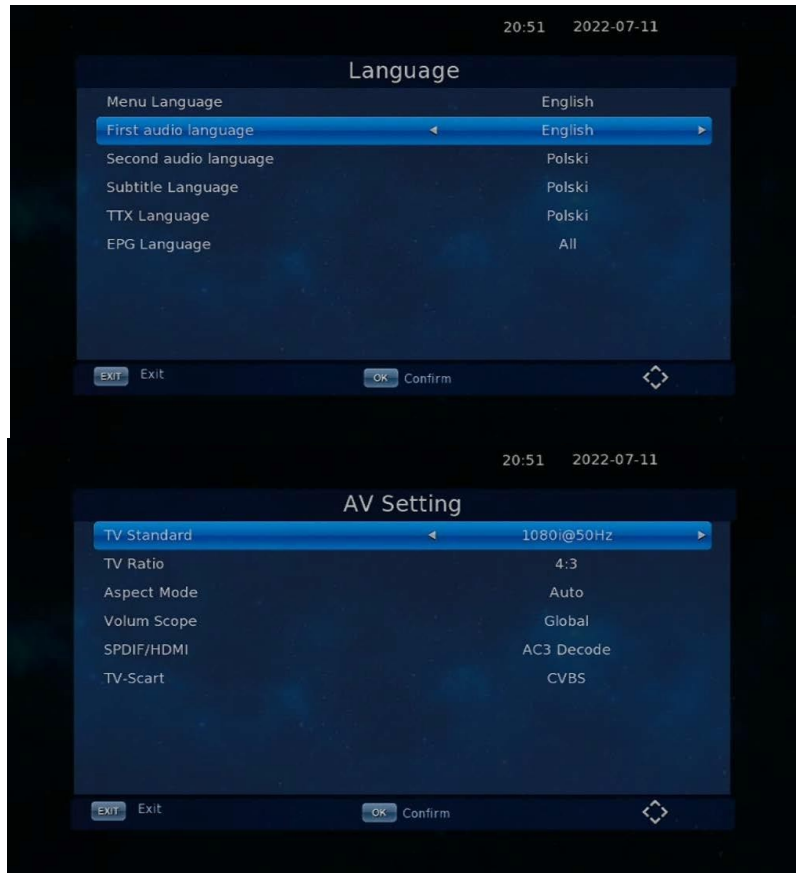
20:51 2022-07-11

Language

| | |
|---|---|
| Menu Language | English |
| First audio language | English |
| Second audio language | Polski |
| Subtitle Language | Polski |
| TTX Language | Polski |
| EPG Language | All |

EXIT Exit OK Confirm

20:51 2022-07-11

AV Setting

| | |
|---|---|
| TV Standard | 1080i@50Hz |
| TV Ratio | 4:3 |
| Aspect Mode | Auto |
| Volum Scope | Global |
| SPDIF/HDMI | AC3 Decode |
| TV-Scart | CVBS |

EXIT Exit OK Confirm